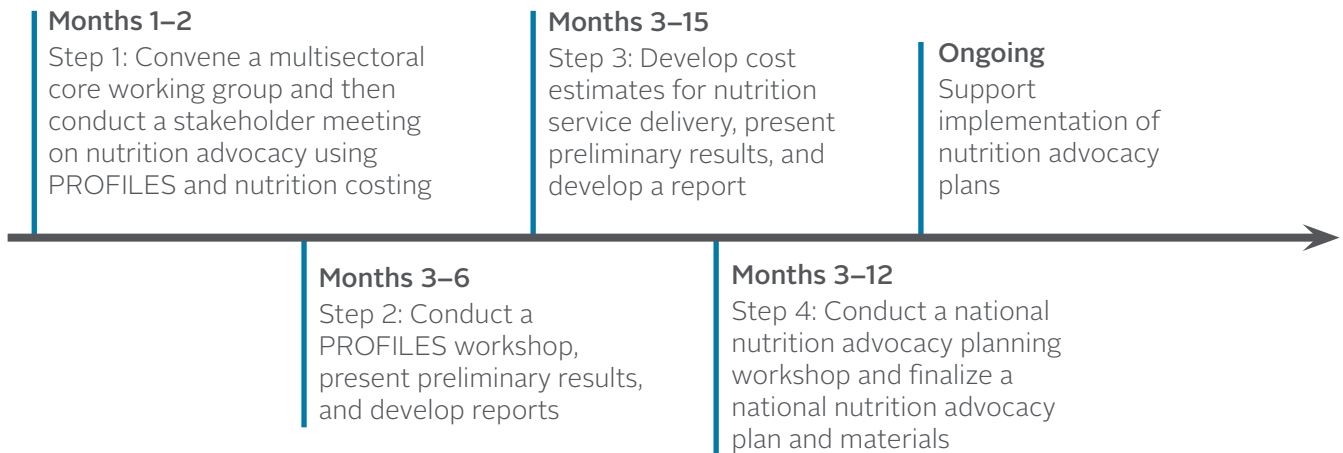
Months 1–2
Step 1: Convene a multisectoral core working group and then conduct a stakeholder meeting on nutrition advocacy using PROFILES and nutrition costing

Months 3–6
Step 2: Conduct a PROFILES workshop, present preliminary results, and develop reports

Months 3–15
Step 3: Develop cost estimates for nutrition service delivery, present preliminary results, and develop a report

Months 3–12
Step 4: Conduct a national nutrition advocacy planning workshop and finalize a national nutrition advocacy plan and materials

Ongoing
Support implementation of nutrition advocacy plans